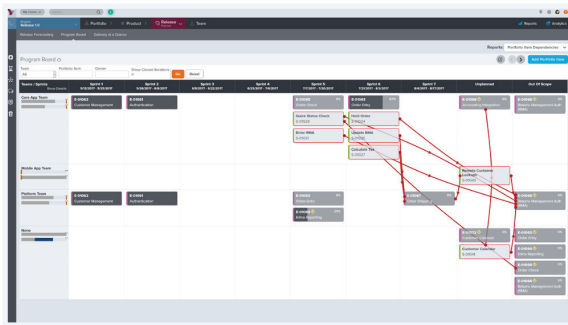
My Home

Portfolio
Product
Release
Team

Reports
Analytics

Release Forecasting
Program Board
Delivery at a Glance

Reports: Portfolio Item Dependencies

Program Board

Add Portfolio Item

Team
All
Portfolio Item
Owner
Show Closed Iterations

Go
Reset

| Teams / Sprints | Sprint 1 | Sprint 2 | Sprint 3 | Sprint 4 | Sprint 5 | Sprint 6 | Sprint 7 | Unplanned | Out Of Scope |
|---|---|---|---|---|---|---|---|---|---|
| Core App Team | E-01062 Customer Management | E-01001 Authentication | | | E-01089 Order Check; Query Status Checks E-01020; Error Wild E-01031 | E-01083 Order Entry; Hold Orders E-01024; Update Wild E-01068; Calculate Tax E-01027 | | E-01088 Accounting Integration | E-01084 Returns Management Soft (RMA) |
| Mobile App Team | | | | | | | | Activate Customer Linking E-01074 | E-01083 Returns Management Soft (RMA) |
| Platform Team | E-01062 Customer Management | E-01001 Authentication | | | E-01083 Order Entry; E-01093 Status Reporting | | E-01007 Order Shipping | | E-01084 Returns Management Soft (RMA) |
| None | | | | | | | | E-01172 Customer Calendar; Customer Calendar E-01028 | E-01083 Order Entry; E-01089 Entry Reporting; E-01083 Order Check; E-01084 Returns Management Soft (RMA) |